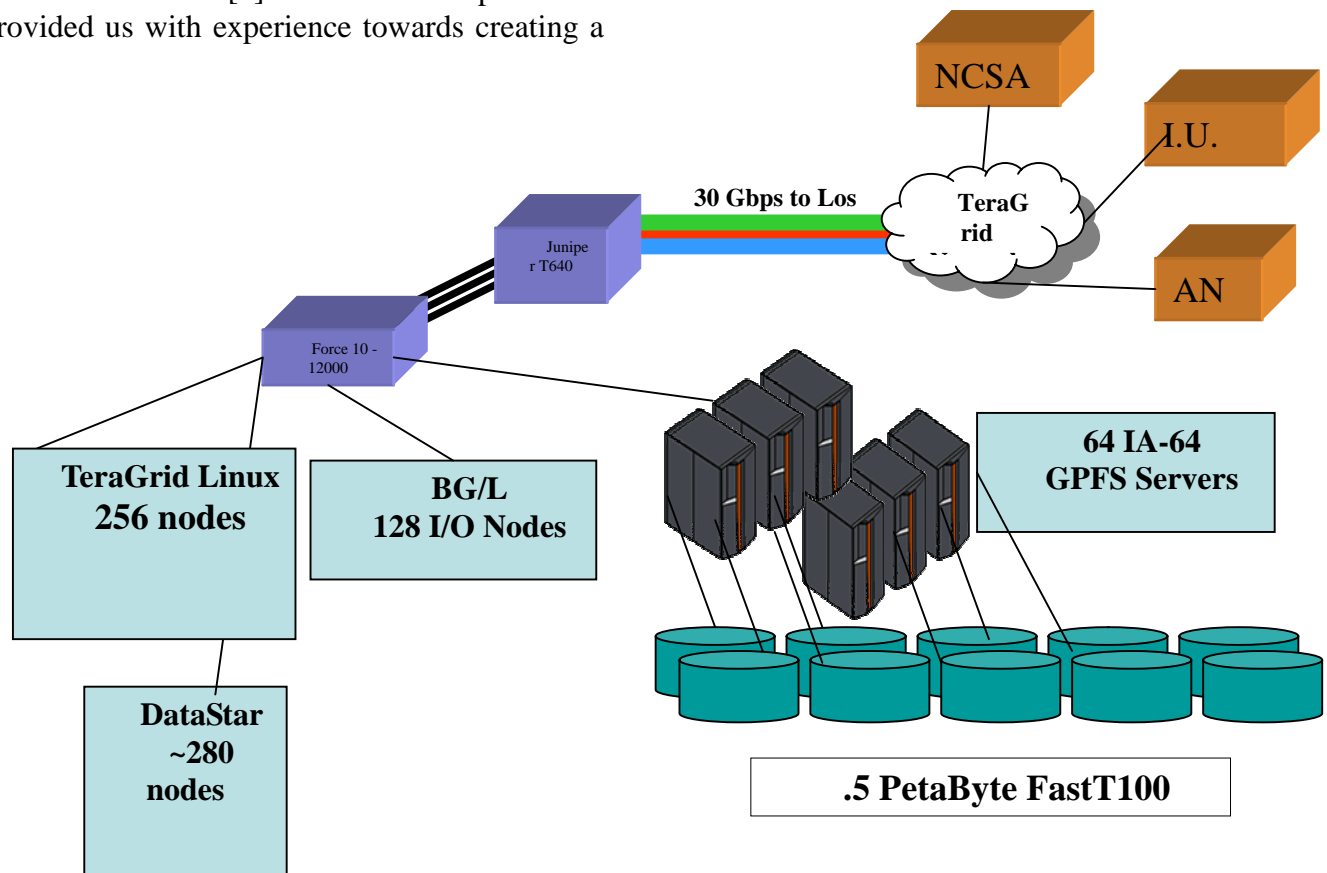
rovided us with experience towards creating a

NCSA

I.U.

30 Gbps to Los

TeraG rid

Junipe r T640

AN

Force 10 - 12000

64 IA-64 GPFS Servers

TeraGrid Linux 256 nodes

BG/L 128 I/O Nodes

DataStar ~280 nodes

.5 PetaByte FastT100